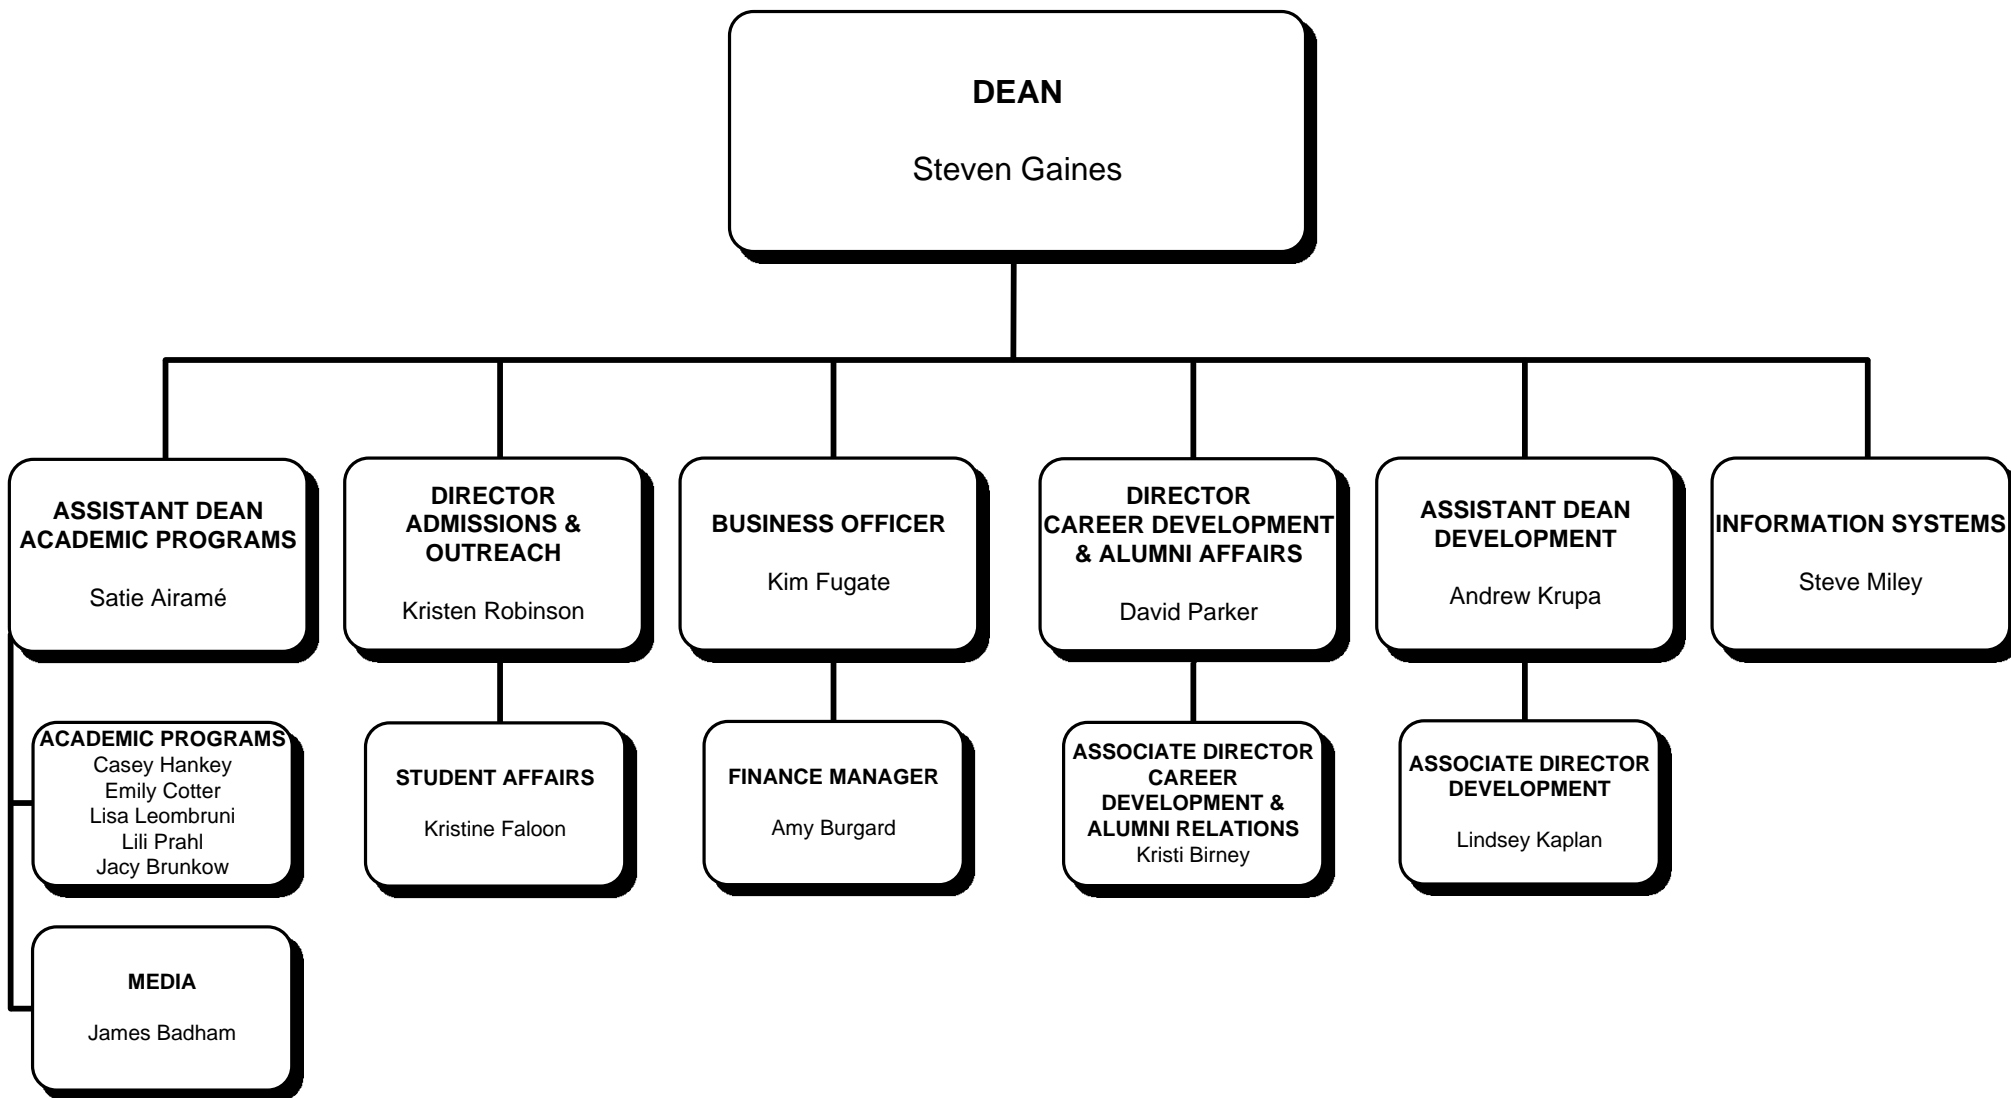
DEAN

Steven Gaines

ASSISTANT DEAN ACADEMIC PROGRAMS

Satie Airamé

ACADEMIC PROGRAMS
Casey Hankey
Emily Cotter
Lisa Leombruni
Lili Prahl
Jacy Brunkow

MEDIA

James Badham

DIRECTOR ADMISSIONS & OUTREACH

Kristen Robinson

STUDENT AFFAIRS

Kristine Faloon

BUSINESS OFFICER

Kim Fugate

FINANCE MANAGER

Amy Burgard

DIRECTOR CAREER DEVELOPMENT & ALUMNI AFFAIRS

David Parker

ASSOCIATE DIRECTOR CAREER DEVELOPMENT & ALUMNI RELATIONS
Kristi Birney

ASSISTANT DEAN DEVELOPMENT

Andrew Krupa

ASSOCIATE DIRECTOR DEVELOPMENT

Lindsey Kaplan

INFORMATION SYSTEMS

Steve Miley